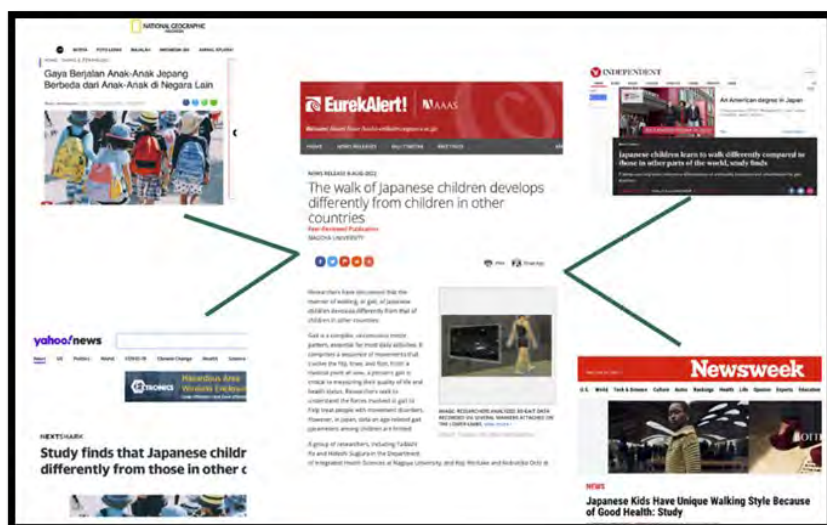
NATIONAL GEOGRAPHIC

Gaya Berjalan Anak-Anak Jepang Berbeda dari Anak-Anak di Negara Lain

EurekAlert! AAAS

NEWS RELEASE 8-AUG-2022

The walk of Japanese children develops differently from children in other countries

Peer-Reviewed Publication

NAGOYA UNIVERSITY

Researchers have discovered that the manner of walking, or gait, of Japanese children develops differently from that of children in other countries.

Gait is a complex, unconscious motor pattern, essential for most daily activities. It comprises a sequence of movements that involve the hip, knee, and foot, from a standing point of view, a person's gait is critical to evaluating their quality of life and health status. Researchers need to understand the factors involved in gait to help treat people with movement disorders. However, in Japan, data on age-related gait parameters among children are limited.

A group of researchers, including Tadashi Ito and Hideshi Sugiura in the Department of Integrated Health Sciences at Nagoya University, and Koji Noritake and Nobuhiko Ochi at

IMAGE: RESEARCHERS ANALYZED 3D GAIT DATA RECORDED VIA GENERAL MARKERS ATTACHED ON THE LOWER LIMBS.

INDEPENDENT

An American degree in Japan

Japanese children learn to walk differently compared to those in other parts of the world, study finds

yahoo!news

Hazardous Area

NEXTSHARK

Study finds that Japanese childr differently from those in other c

Newsweek

NEWS

Japanese Kids Have Unique Walking Style Because of Good Health: Study